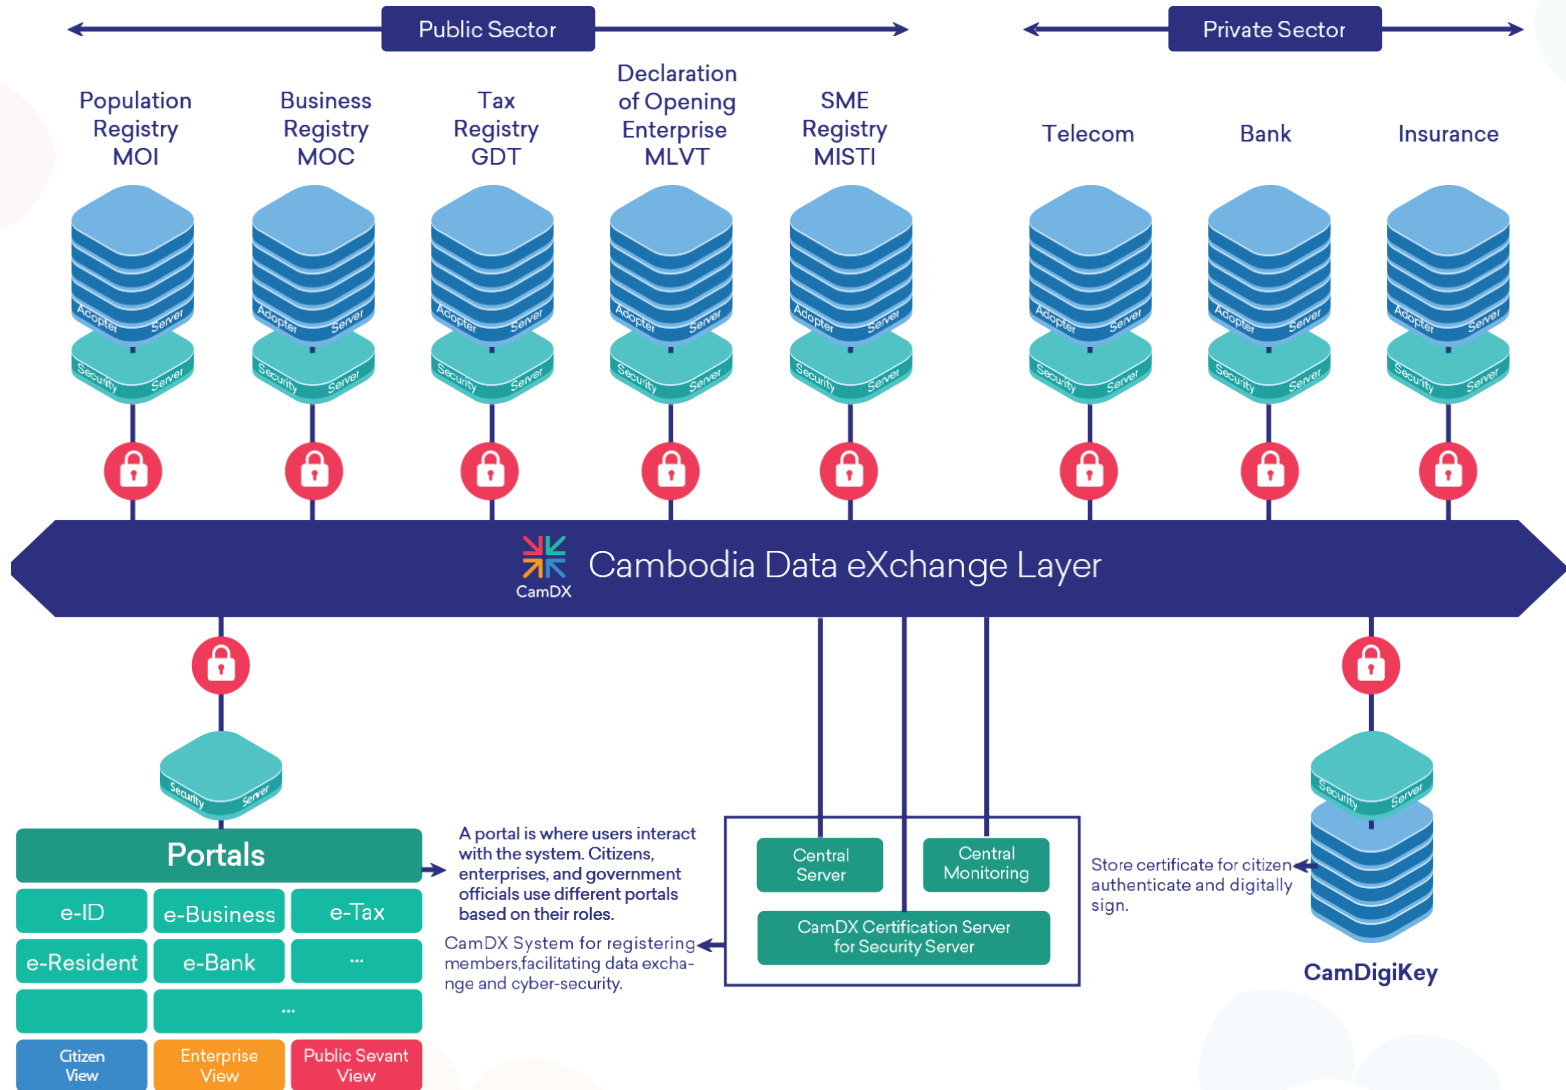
Public Sector

Private Sector

Population Registry MOI

Business Registry MOC

Tax Registry GDT

Declaration of Opening Enterprise MLVT

SME Registry MISTI

Telecom

Bank

Insurance

Adopter Server

Security Server

Adopter Server

Security Server

Adopter Server

Security Server

Adopter Server

Security Server

Adopter Server

Security Server

Adopter Server

Security Server

Adopter Server

Security Server

Adopter Server

Security Server

CamDX

Cambodia Data eXchange Layer

Security Server

Portals

| e-ID | e-Business | e-Tax |
|---|---|---|
| e-Resident | e-Bank | ... |
| | ... | |
| Citizen View | Enterprise View | Public Sevant View |

A portal is where users interact with the system. Citizens, enterprises, and government officials use different portals based on their roles.

CamDX System for registering members,facilitating data exchange and cyber-security.

Central Server

Central Monitoring

CamDX Certification Server for Security Server

Store certificate for citizen authenticate and digitally sign.

Security Server

CamDigiKey